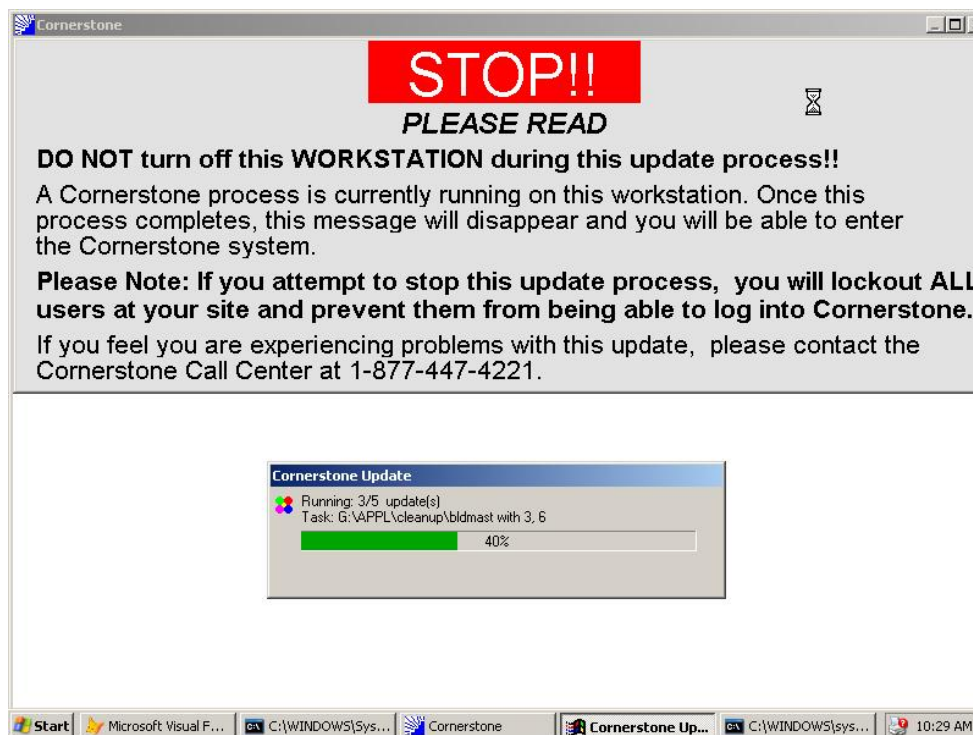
Cornerstone

STOP!!

PLEASE READ

DO NOT turn off this WORKSTATION during this update process!!

A Cornerstone process is currently running on this workstation. Once this process completes, this message will disappear and you will be able to enter the Cornerstone system.

Please Note: If you attempt to stop this update process, you will lockout ALL users at your site and prevent them from being able to log into Cornerstone.

If you feel you are experiencing problems with this update, please contact the Cornerstone Call Center at 1-877-447-4221.

Cornerstone Update

Running: 3/5 update(s)
Task: G:\APPL\cleanup\bldmast with 3, 6

40%

Start | Microsoft Visual F... | C:\WINDOWS\Sys... | Cornerstone | Cornerstone Up... | C:\WINDOWS\sys... | 10:29 AM